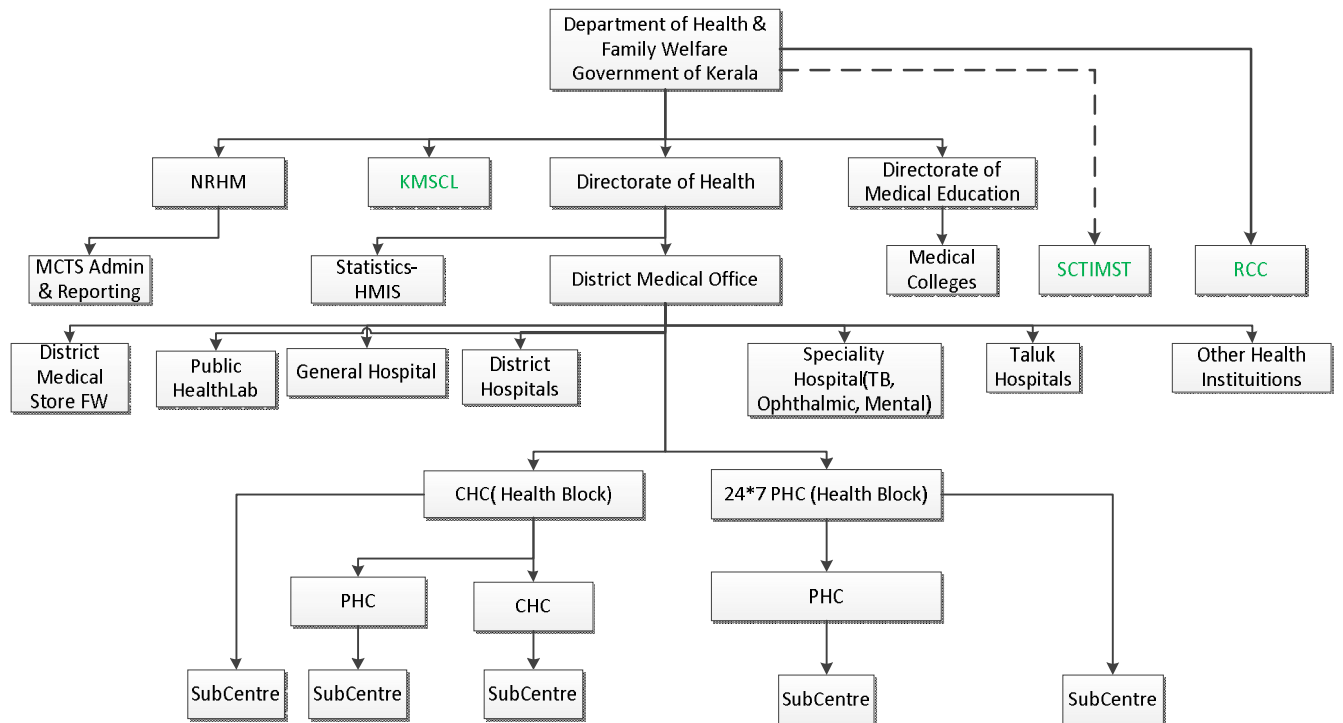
Department of Health & Family Welfare Government of Kerala

NRHM

KMSCL

Directorate of Health

Directorate of Medical Education

MCTS Admin & Reporting

Statistics-HMIS

District Medical Office

Medical Colleges

SCTIMST

RCC

District Medical Store FW

Public HealthLab

General Hospital

District Hospitals

Speciality Hospital(TB, Ophthalmic, Mental)

Taluk Hospitals

Other Health Instituitions

CHC( Health Block)

24*7 PHC (Health Block)

PHC

CHC

PHC

SubCentre

SubCentre

SubCentre

SubCentre

SubCentre